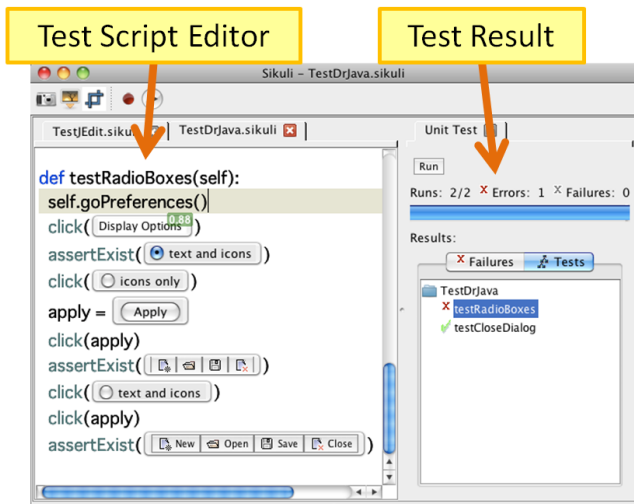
Test Script Editor

Test Result

Sikuli - TestDrJava.sikuli

TestJEdit.sikuli

TestDrJava.sikuli

Unit Test

def testRadioBoxes(self):
self.goPreferences()
click( Display Options 0.88 )
assertExist( text and icons )
click( icons only )
apply = Apply
click(apply)
assertExist( )
click( text and icons )
click(apply)
assertExist( New Open Save Close )

Run

Runs: 2/2 Errors: 1 Failures: 0

Results:

Failures Tests

TestDrJava
testRadioBoxes
testCloseDialog